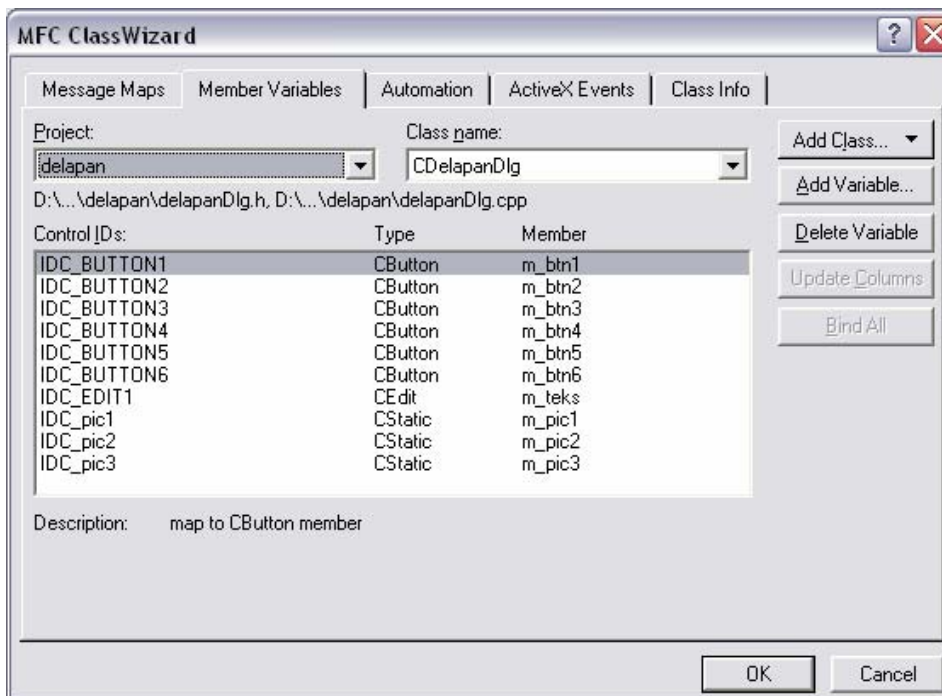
MFC ClassWizard

Message Maps | Member Variables | Automation | ActiveX Events | Class Info

Project:
delapan

Class name:
CDelapanDlg

D:\...\delapan\delapanDlg.h, D:\...\delapan\delapanDlg.cpp

Add Class...
Add Variable...
Delete Variable
Update Columns
Bind All

| Control IDs: | Type | Member |
|---|---|---|
| IDC_BUTTON1 | CButton | m_btn1 |
| IDC_BUTTON2 | CButton | m_btn2 |
| IDC_BUTTON3 | CButton | m_btn3 |
| IDC_BUTTON4 | CButton | m_btn4 |
| IDC_BUTTON5 | CButton | m_btn5 |
| IDC_BUTTON6 | CButton | m_btn6 |
| IDC_EDIT1 | CEdit | m_teks |
| IDC_pic1 | CStatic | m_pic1 |
| IDC_pic2 | CStatic | m_pic2 |
| IDC_pic3 | CStatic | m_pic3 |

Description: map to CButton member

OK
Cancel